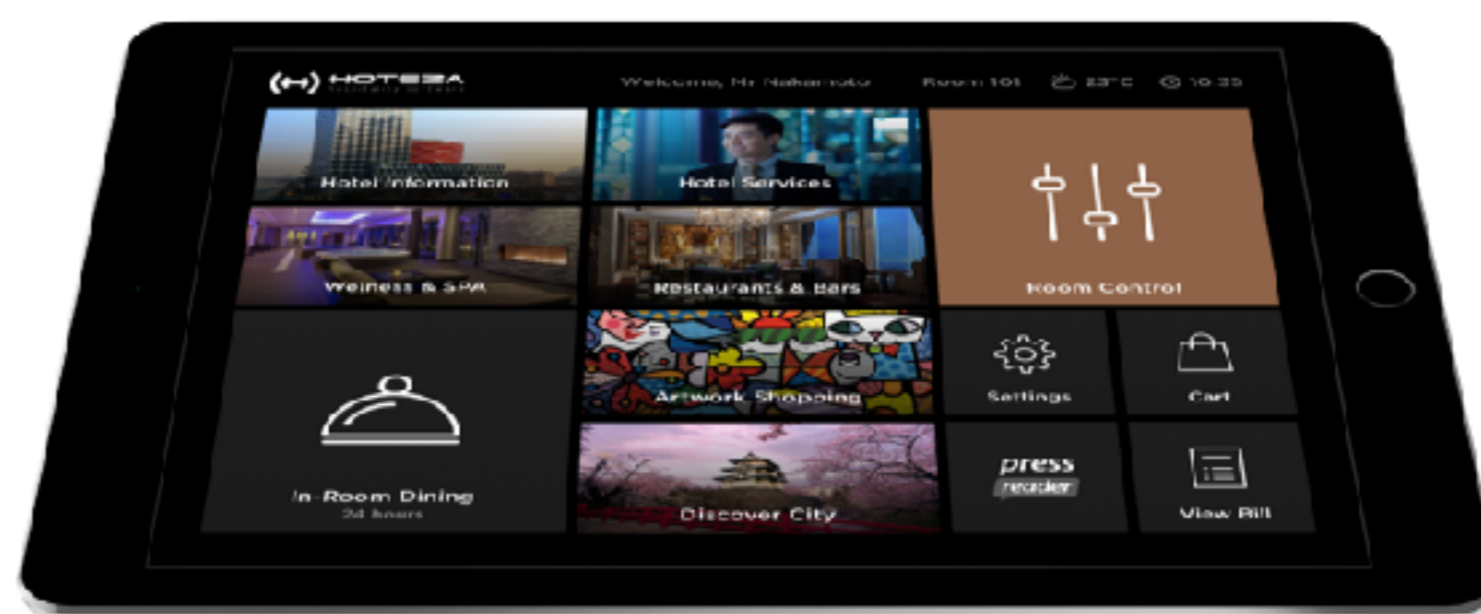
HOTEZA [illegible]

Welcome, Mr Nakamoto

Room 101

23°C

10:35

Hotel Information

Hotel Services

Room Control

Wellness & SPA

Restaurants & Bars

In-Room Dining

24 hours

Artwork Shopping

Settings

Cart

Discover City

press reader

View Bill